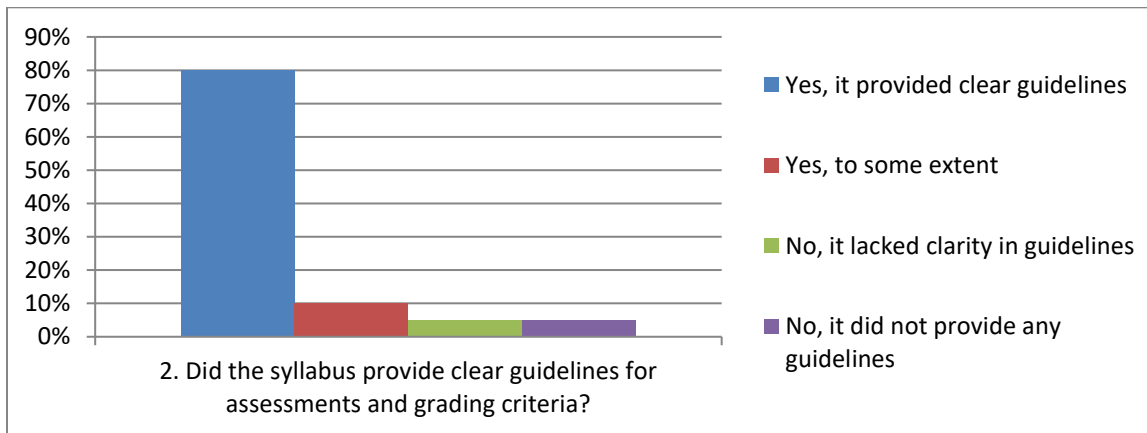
90%
80%
70%
60%
50%
40%
30%
20%
10%
0%

2. Did the syllabus provide clear guidelines for assessments and grading criteria?

Yes, it provided clear guidelines
Yes, to some extent
No, it lacked clarity in guidelines
No, it did not provide any guidelines